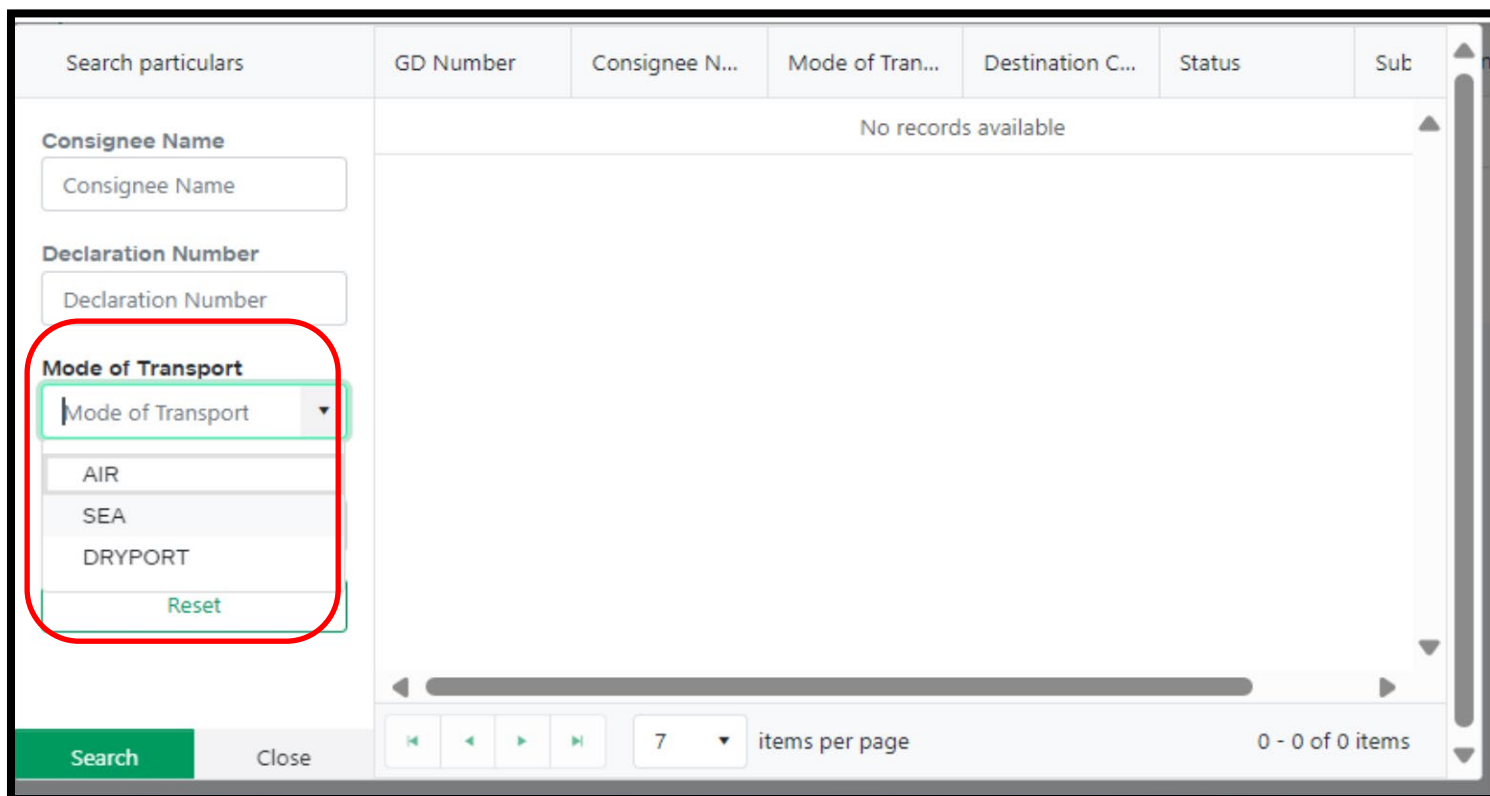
Search particulars

| GD Number | Consignee N... | Mode of Tran... | Destination C... | Status | Sub |
|---|---|---|---|---|---|
| No records available | | | | | |

Consignee Name

Consignee Name

Declaration Number

Declaration Number

Mode of Transport

Mode of Transport

AIR

SEA

DRYPORT

Reset

Search

Close

7

items per page

0 - 0 of 0 items